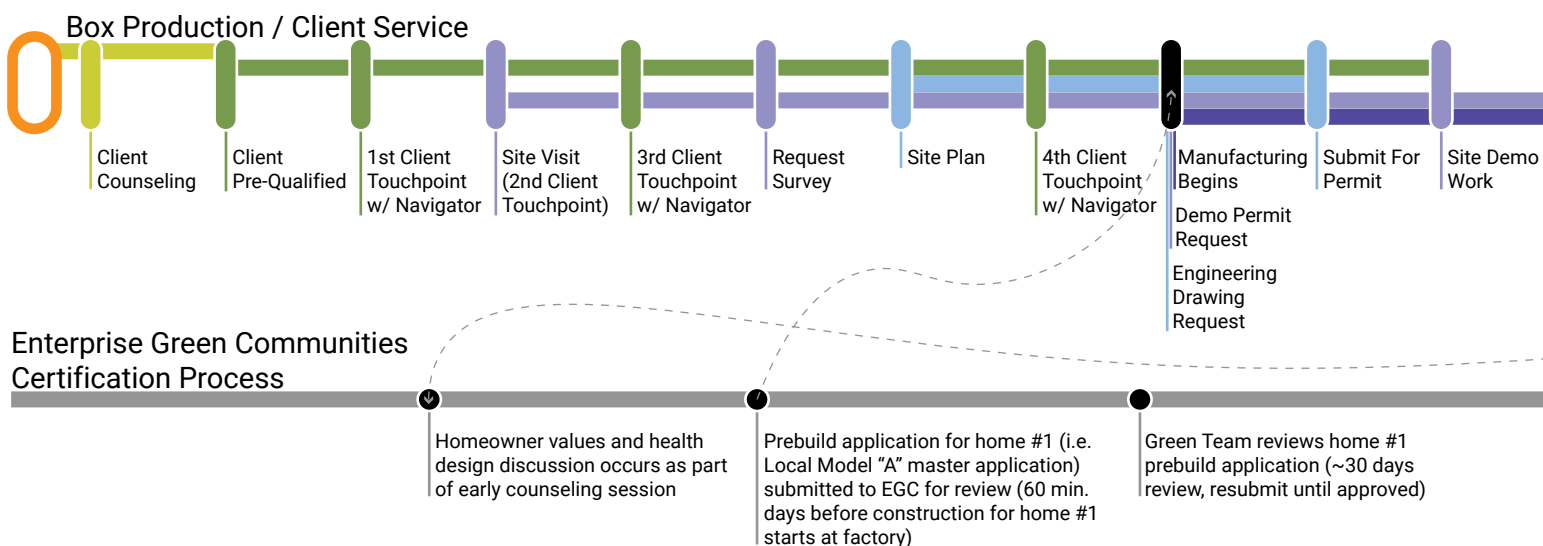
Box Production / Client Service

Client Counseling

Client Pre-Qualified

1st Client Touchpoint w/ Navigator

Site Visit (2nd Client Touchpoint)

3rd Client Touchpoint w/ Navigator

Request Survey

Site Plan

4th Client Touchpoint w/ Navigator

Manufacturing Begins

Demo Permit Request

Engineering Drawing Request

Submit For Permit

Site Demo Work

Enterprise Green Communities Certification Process

Homeowner values and health design discussion occurs as part of early counseling session

Prebuild application for home #1 (i.e. Local Model "A" master application) submitted to EGC for review (60 min. days before construction for home #1 starts at factory)

Green Team reviews home #1 prebuild application (~30 days review, resubmit until approved)